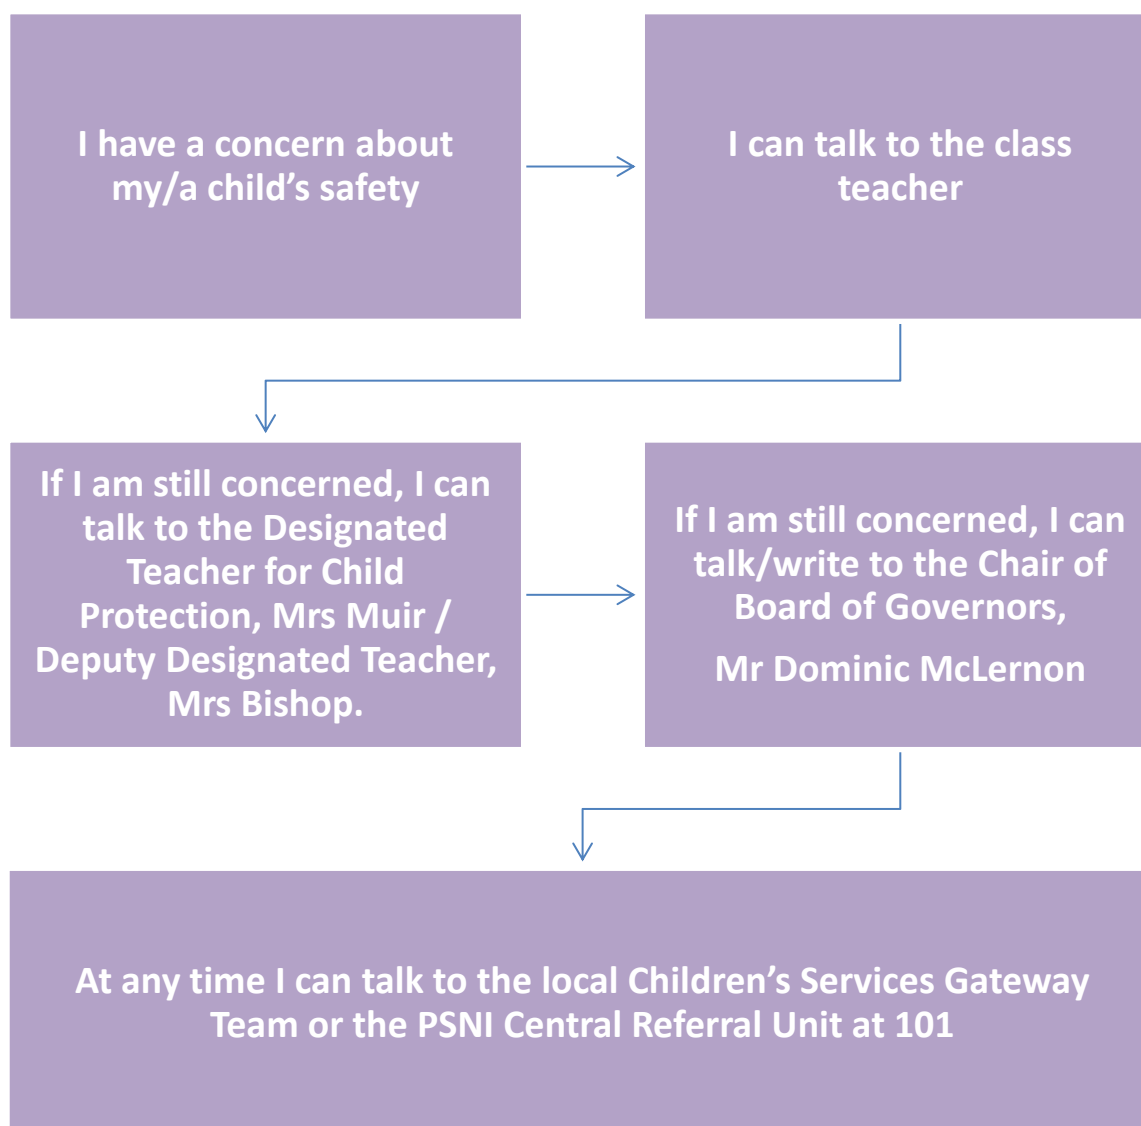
I have a concern about my/a child’s safety

I can talk to the class teacher

If I am still concerned, I can talk to the Designated Teacher for Child Protection, Mrs Muir / Deputy Designated Teacher, Mrs Bishop.

If I am still concerned, I can talk/write to the Chair of Board of Governors,

Mr Dominic McLernon

At any time I can talk to the local Children’s Services Gateway Team or the PSNI Central Referral Unit at 101